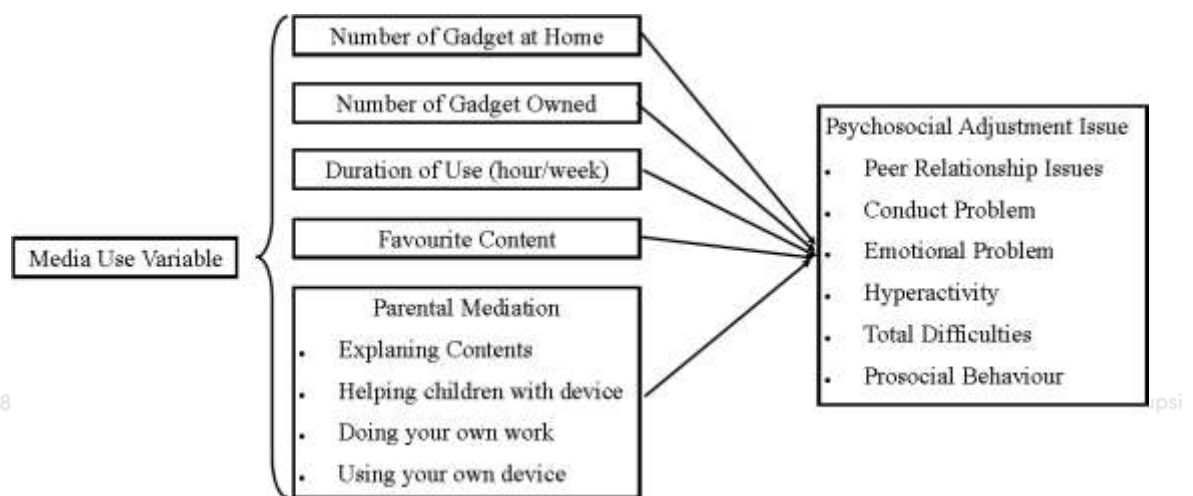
Media Use Variable

Number of Gadget at Home

Number of Gadget Owned

Duration of Use (hour/week)

Favourite Content

Parental Mediation
- Explaning Contents
- Helping children with device
- Doing your own work
- Using your own device

Psychosocial Adjustment Issue
- Peer Relationship Issues
- Conduct Problem
- Emotional Problem
- Hyperactivity
- Total Difficulties
- Prosocial Behaviour

8

psi